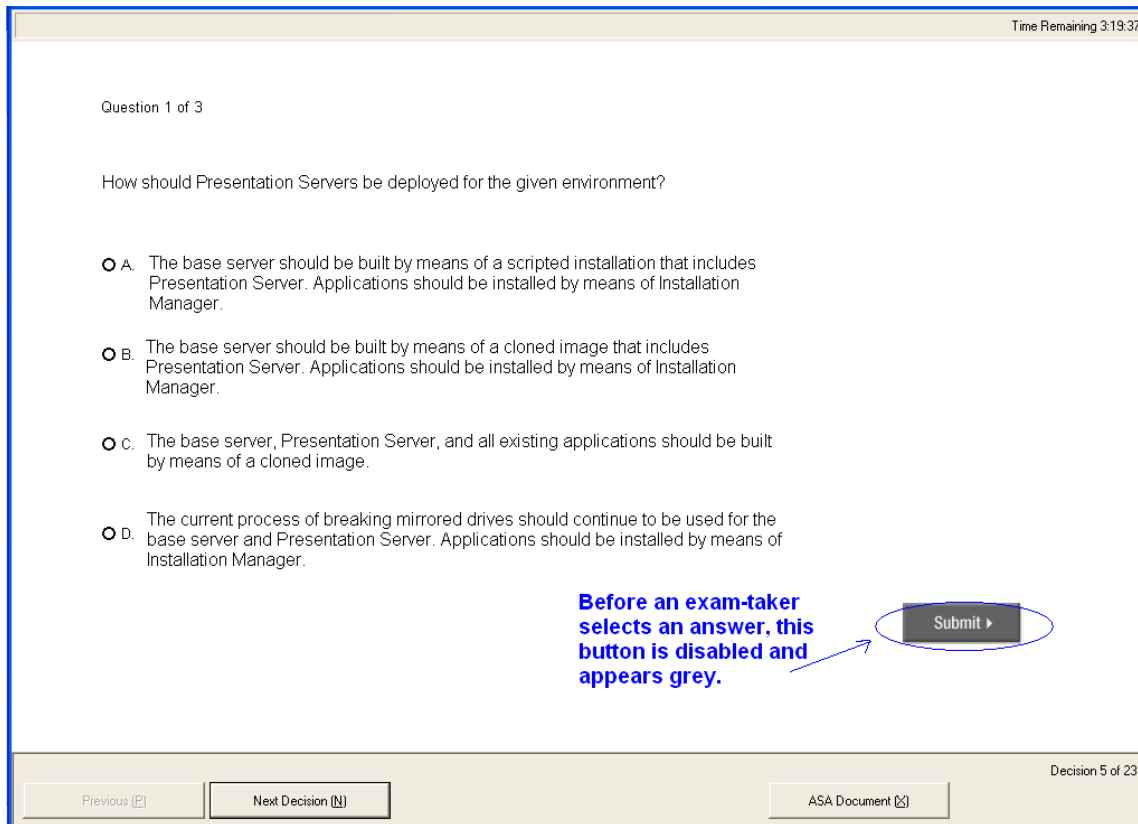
Time Remaining 3:19:37

Question 1 of 3

How should Presentation Servers be deployed for the given environment?

A. The base server should be built by means of a scripted installation that includes Presentation Server. Applications should be installed by means of Installation Manager.

B. The base server should be built by means of a cloned image that includes Presentation Server. Applications should be installed by means of Installation Manager.

C. The base server, Presentation Server, and all existing applications should be built by means of a cloned image.

D. The current process of breaking mirrored drives should continue to be used for the base server and Presentation Server. Applications should be installed by means of Installation Manager.

Before an exam-taker selects an answer, this button is disabled and appears grey.

Submit ▸

Decision 5 of 23

Previous (P)

Next Decision (N)

ASA Document (X)